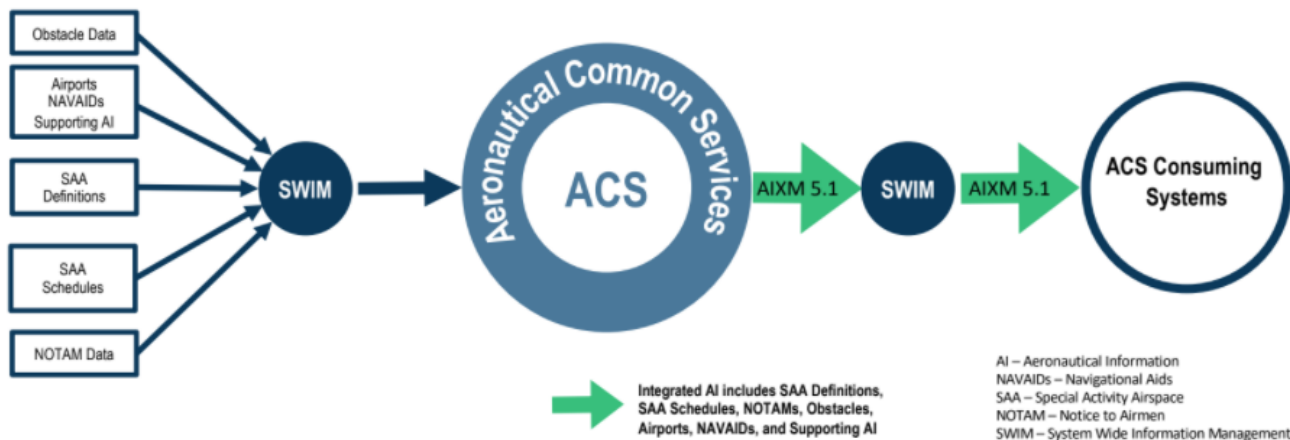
Obstacle Data

Airports
NAVAIDs
Supporting AI

SAA
Definitions

SAA
Schedules

NOTAM Data

SWIM

Aeronautical Common Services

ACS

AIXM 5.1

SWIM

AIXM 5.1

ACS Consuming Systems

Integrated AI includes SAA Definitions, SAA Schedules, NOTAMs, Obstacles, Airports, NAVAIDs, and Supporting AI

AI – Aeronautical Information
NAVAIDs – Navigational Aids
SAA – Special Activity Airspace
NOTAM – Notice to Airmen
SWIM – System Wide Information Management